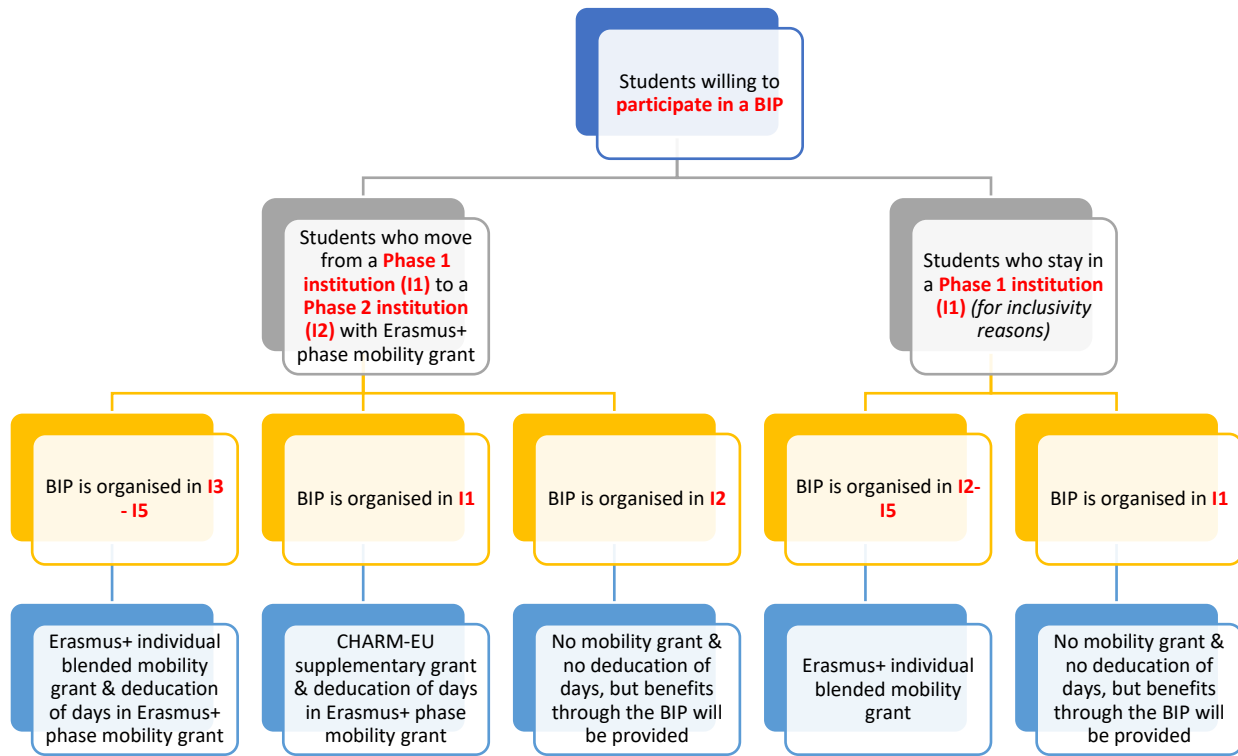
Students willing to participate in a BIP

Students who move from a Phase 1 institution (I1) to a Phase 2 institution (I2) with Erasmus+ phase mobility grant

Students who stay in a Phase 1 institution (I1) (for inclusivity reasons)

BIP is organised in I3 - I5

BIP is organised in I1

BIP is organised in I2

BIP is organised in I2-I5

BIP is organised in I1

Erasmus+ individual blended mobility grant & deducation of days in Erasmus+ phase mobility grant

CHARM-EU supplementary grant & deducation of days in Erasmus+ phase mobility grant

No mobility grant & no deducation of days, but benefits through the BIP will be provided

Erasmus+ individual blended mobility grant

No mobility grant & no deducation of days, but benefits through the BIP will be provided